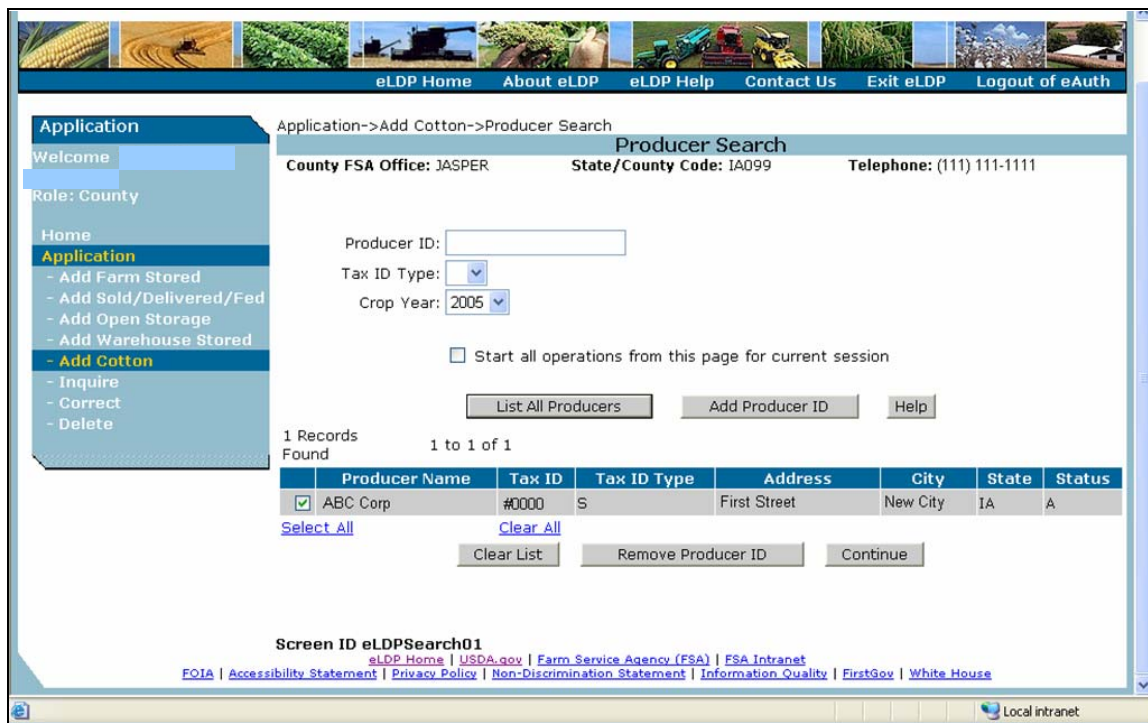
eLDP Home | About eLDP | eLDP Help | Contact Us | Exit eLDP | Logout of eAuth

Application

Welcome

Role: County

Home
Application
- Add Farm Stored
- Add Sold/Delivered/Fed
- Add Open Storage
- Add Warehouse Stored
- Add Cotton
- Inquire
- Correct
- Delete

Application->Add Cotton->Producer Search

Producer Search

County FSA Office: JASPER State/County Code: IA099 Telephone: (111) 111-1111

Producer ID:

Tax ID Type:

Crop Year: 2005

Start all operations from this page for current session

List All Producers | Add Producer ID | Help

1 Records Found 1 to 1 of 1

| | Producer Name | Tax ID | Tax ID Type | Address | City | State | Status |
|---|---|---|---|---|---|---|---|
| ☑ | ABC Corp | #0000 | S | First Street | New City | IA | A |

Select All Clear All

Clear List | Remove Producer ID | Continue

Screen ID eLDPSearch01

eLDP Home | USDA.gov | Farm Service Agency (FSA) | FSA Intranet
FOIA | Accessibility Statement | Privacy Policy | Non-Discrimination Statement | Information Quality | FirstGov | White House

Local intranet